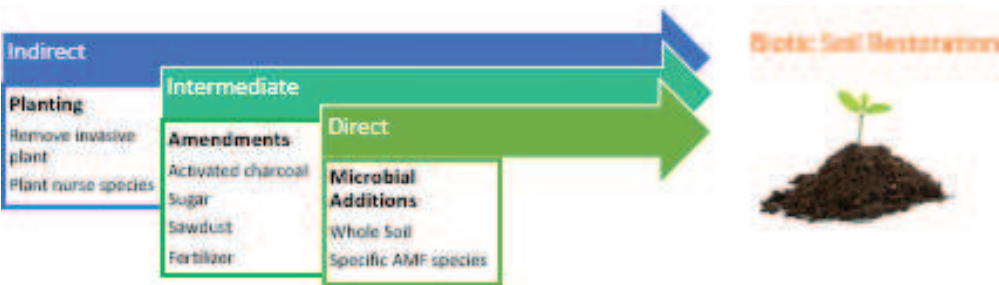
Indirect

Planting
Remove invasive plant
Plant nurse species

Intermediate

Amendments
Activated charcoal
Sugar
Sawdust
Fertilizer

Direct

Microbial Additions
Whole Soil
Specific AMF species

Biotic Soil Restoration